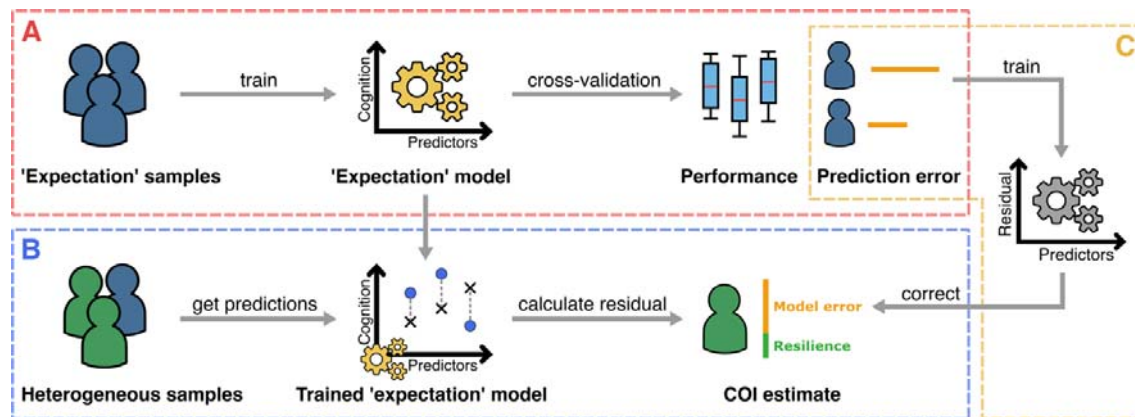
A

train

Cognition

Predictors

cross-validation

train

C

'Expectation' samples

'Expectation' model

Performance

Prediction error

Residual

Predictors

B

get predictions

Cognition

Predictors

calculate residual

Model error

Resilience

correct

Heterogeneous samples

Trained 'expectation' model

COI estimate